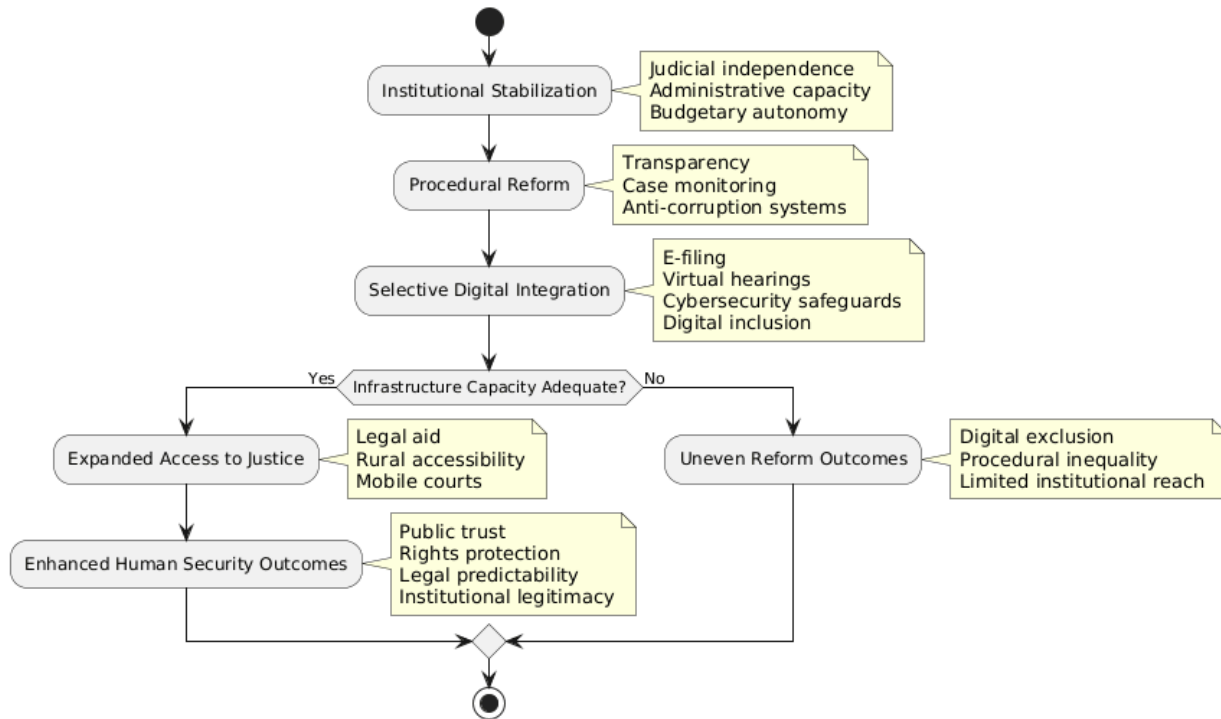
Institutional Stabilization

Judicial independence
Administrative capacity
Budgetary autonomy

Procedural Reform

Transparency
Case monitoring
Anti-corruption systems

Selective Digital Integration

E-filing
Virtual hearings
Cybersecurity safeguards
Digital inclusion

Yes
Infrastructure Capacity Adequate?
No

Expanded Access to Justice

Legal aid
Rural accessibility
Mobile courts

Uneven Reform Outcomes

Digital exclusion
Procedural inequality
Limited institutional reach

Enhanced Human Security Outcomes

Public trust
Rights protection
Legal predictability
Institutional legitimacy